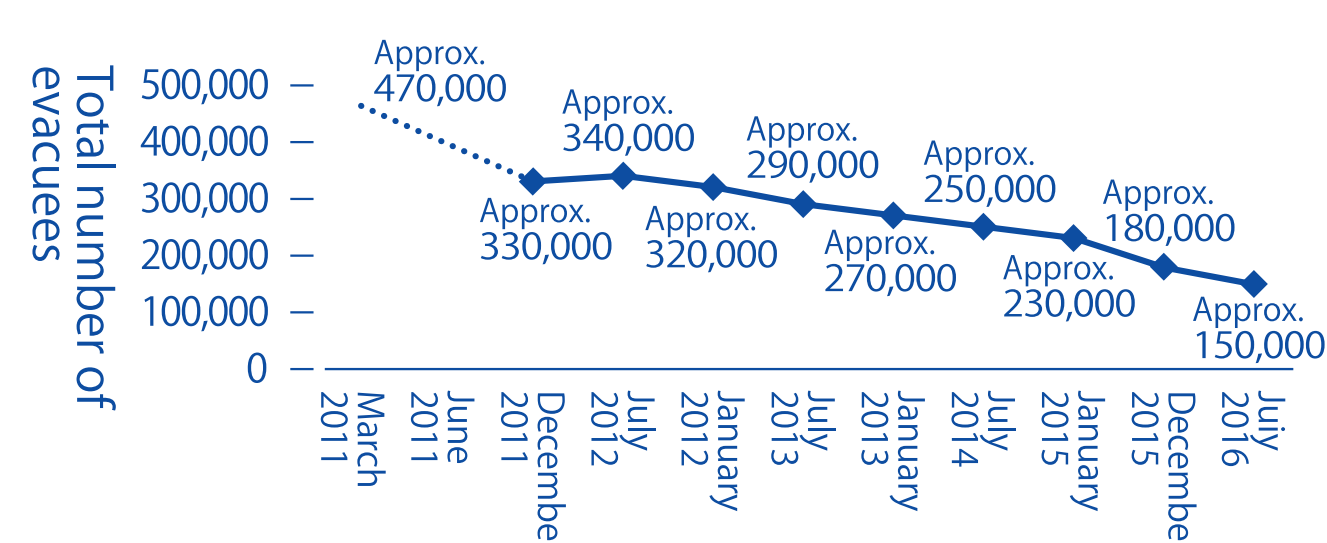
Total number of evacuees

500,000
400,000
300,000
200,000
100,000
0

Approx. 470,000
Approx. 340,000
Approx. 290,000
Approx. 250,000
Approx. 180,000
Approx. 330,000
Approx. 320,000
Approx. 270,000
Approx. 230,000
Approx. 150,000

March 2011
June 2011
Decembe 2011
July 2012
January 2012
July 2013
January 2013
July 2014
January 2015
December 2015
Juiy 2016